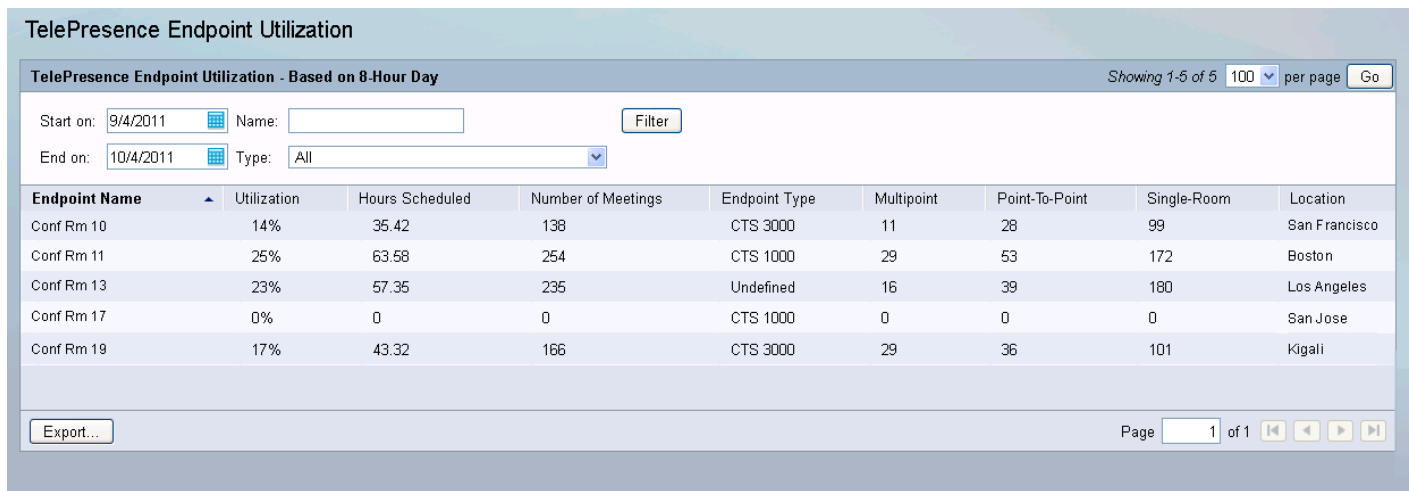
TelePresence Endpoint Utilization

TelePresence Endpoint Utilization - Based on 8-Hour Day

Showing 1-5 of 5 100 per page Go

Start on: 9/4/2011 Name: Filter

End on: 10/4/2011 Type: All

| Endpoint Name | Utilization | Hours Scheduled | Number of Meetings | Endpoint Type | Multipoint | Point-To-Point | Single-Room | Location |
|---|---|---|---|---|---|---|---|---|
| Conf Rm 10 | 14% | 35.42 | 138 | CTS 3000 | 11 | 28 | 99 | San Francisco |
| Conf Rm 11 | 25% | 63.58 | 254 | CTS 1000 | 29 | 53 | 172 | Boston |
| Conf Rm 13 | 23% | 57.35 | 235 | Undefined | 16 | 39 | 180 | Los Angeles |
| Conf Rm 17 | 0% | 0 | 0 | CTS 1000 | 0 | 0 | 0 | San Jose |
| Conf Rm 19 | 17% | 43.32 | 166 | CTS 3000 | 29 | 36 | 101 | Kigali |

Export...

Page 1 of 1